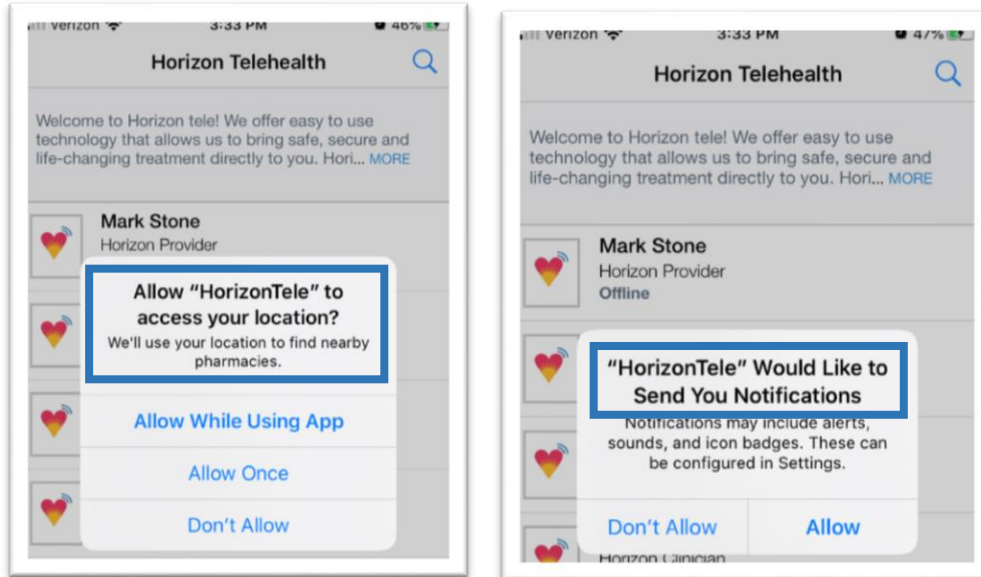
Verizon 3:33 PM 46%

Horizon Telehealth

Welcome to Horizon tele! We offer easy to use technology that allows us to bring safe, secure and life-changing treatment directly to you. Hori... MORE

Mark Stone
Horizon Provider

Allow "HorizonTele" to access your location?
We'll use your location to find nearby pharmacies.

Allow While Using App

Allow Once

Don't Allow

Verizon 3:33 PM 47%

Horizon Telehealth

Welcome to Horizon tele! We offer easy to use technology that allows us to bring safe, secure and life-changing treatment directly to you. Hori... MORE

Mark Stone
Horizon Provider
Offline

"HorizonTele" Would Like to Send You Notifications
Notifications may include alerts, sounds, and icon badges. These can be configured in Settings.

Don't Allow

Allow

Horizon Clinician